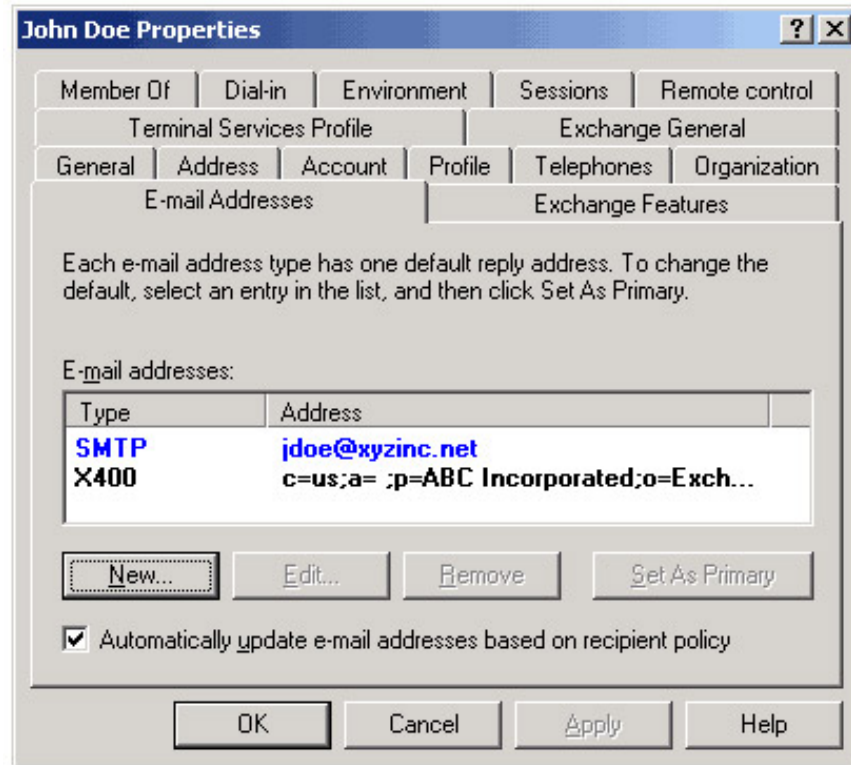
John Doe Properties

? X

Member Of | Dial-in | Environment | Sessions | Remote control

Terminal Services Profile | Exchange General

General | Address | Account | Profile | Telephones | Organization

E-mail Addresses | Exchange Features

Each e-mail address type has one default reply address. To change the default, select an entry in the list, and then click Set As Primary.

E-mail addresses:

| Type | Address |
|---|---|
| SMTP | jdoe@xyzinc.net |
| X400 | c=us;a= ;p=ABC Incorporated;o=Exch... |

New... | Edit... | Remove | Set As Primary

Automatically update e-mail addresses based on recipient policy

OK | Cancel | Apply | Help